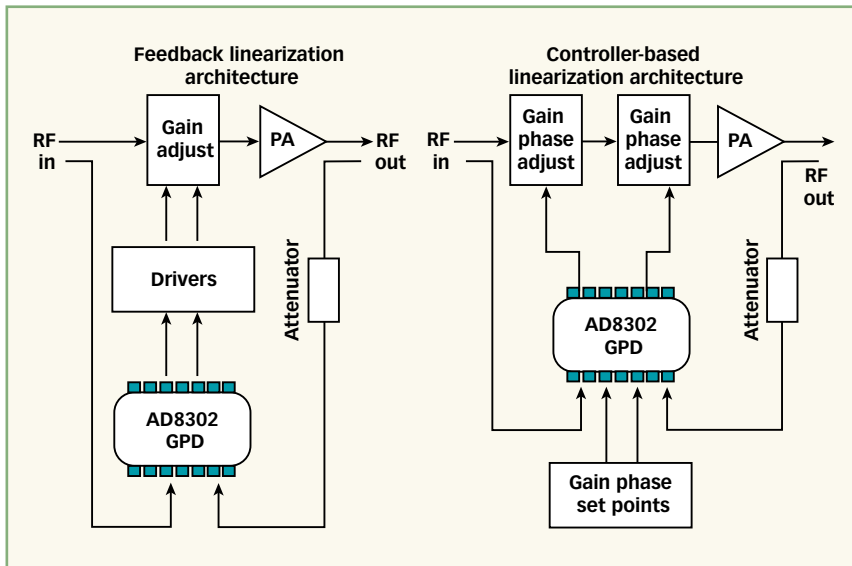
Feedback linearization architecture

RF in

Gain adjust

PA

RF out

Drivers

Attenuator

AD8302 GPD

Controller-based linearization architecture

RF in

Gain phase adjust

Gain phase adjust

PA

RF out

AD8302 GPD

Attenuator

Gain phase set points